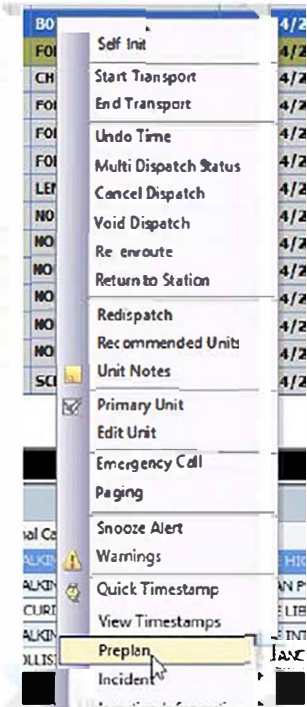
BO
FO
CH
FO
FO
FO
LE
NO
NO
NO
NO
NO
NO
SC

4/2
4/2
4/2
4/2
4/2
4/2
4/2
4/2
4/2
4/2
4/2
4/2
4/2
4/2

Self Init
Start Transport
End Transport
Undo Time
Multi Dispatch Status
Cancel Dispatch
Void Dispatch
Re-enroute
Return to Station
Redispatch
Recommended Units
Unit Notes
Primary Unit
Edit Unit
Emergency Call
Paging
Snooze Alert
Warnings
Quick Timestamp
View Timestamps
Preplan
Incident
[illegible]

al C
ALKI
CURI
ALKI
OLLIS

HIG
N P
E LIB
INT
IAC